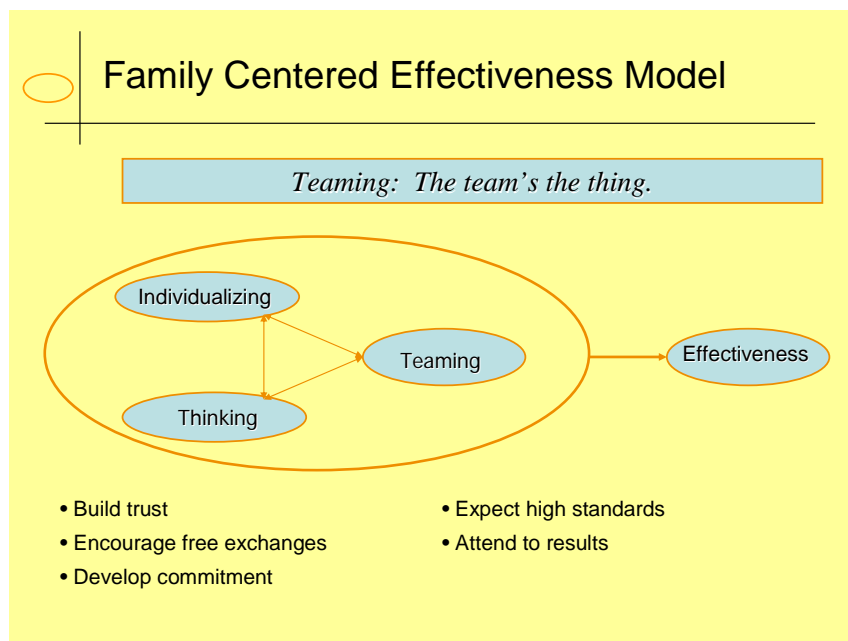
Family Centered Effectiveness Model

Teaming: The team's the thing.

Individualizing

Teaming

Thinking

Effectiveness

• Build trust
• Encourage free exchanges
• Develop commitment

• Expect high standards
• Attend to results